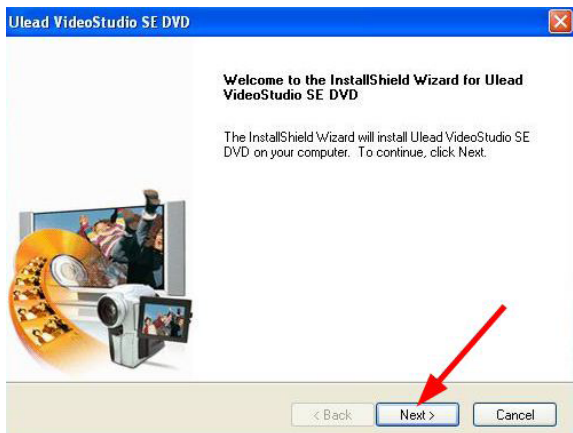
Ulead VideoStudio SE DVD

Welcome to the InstallShield Wizard for Ulead VideoStudio SE DVD

The InstallShield Wizard will install Ulead VideoStudio SE DVD on your computer. To continue, click Next.

< Back
Next >
Cancel